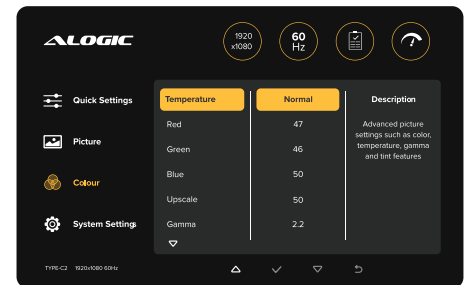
ALOGIC

1920
x1080

60
Hz

Quick Settings

Picture

Colour

System Settings

| Temperature | Normal |
|---|---|
| Red | 47 |
| Green | 46 |
| Blue | 50 |
| Upscale | 50 |
| Gamma | 2.2 |

Description

Advanced picture settings such as color, temperature, gamma and tint features

TYPE-C2 1920x1080 60Hz